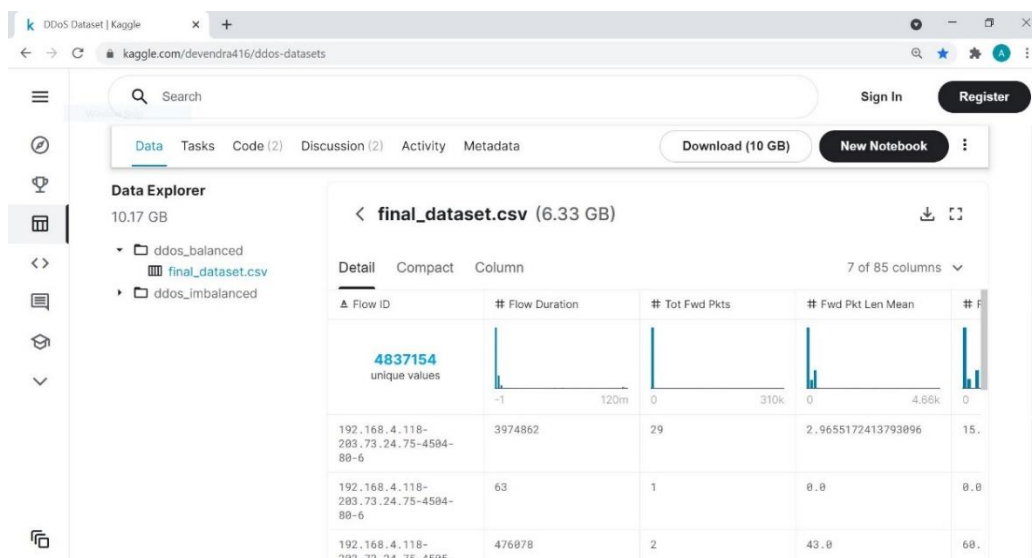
DDoS Dataset | Kaggle × +

kaggle.com/devendra416/ddos-datasets

Search

Sign In Register

Data Tasks Code (2) Discussion (2) Activity Metadata Download (10 GB) New Notebook

Data Explorer
10.17 GB

ddos_balanced
final_dataset.csv
ddos_imbalanced

< final_dataset.csv (6.33 GB)

Detail Compact Column 7 of 85 columns

| Flow ID | # Flow Duration | # Tot Fwd Pkts | # Fwd Pkt Len Mean | # F |
|---|---|---|---|---|
| 4837154 unique values | -1 120m | 0 310k | 0 4.66k | 0 |
| 192.168.4.118-203.73.24.75-4504-80-6 | 3974862 | 29 | 2.9655172413793096 | 15. |
| 192.168.4.118-203.73.24.75-4504-80-6 | 63 | 1 | 0.0 | 0.0 |
| 192.168.4.118-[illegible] | 476078 | 2 | 43.0 | 60. |